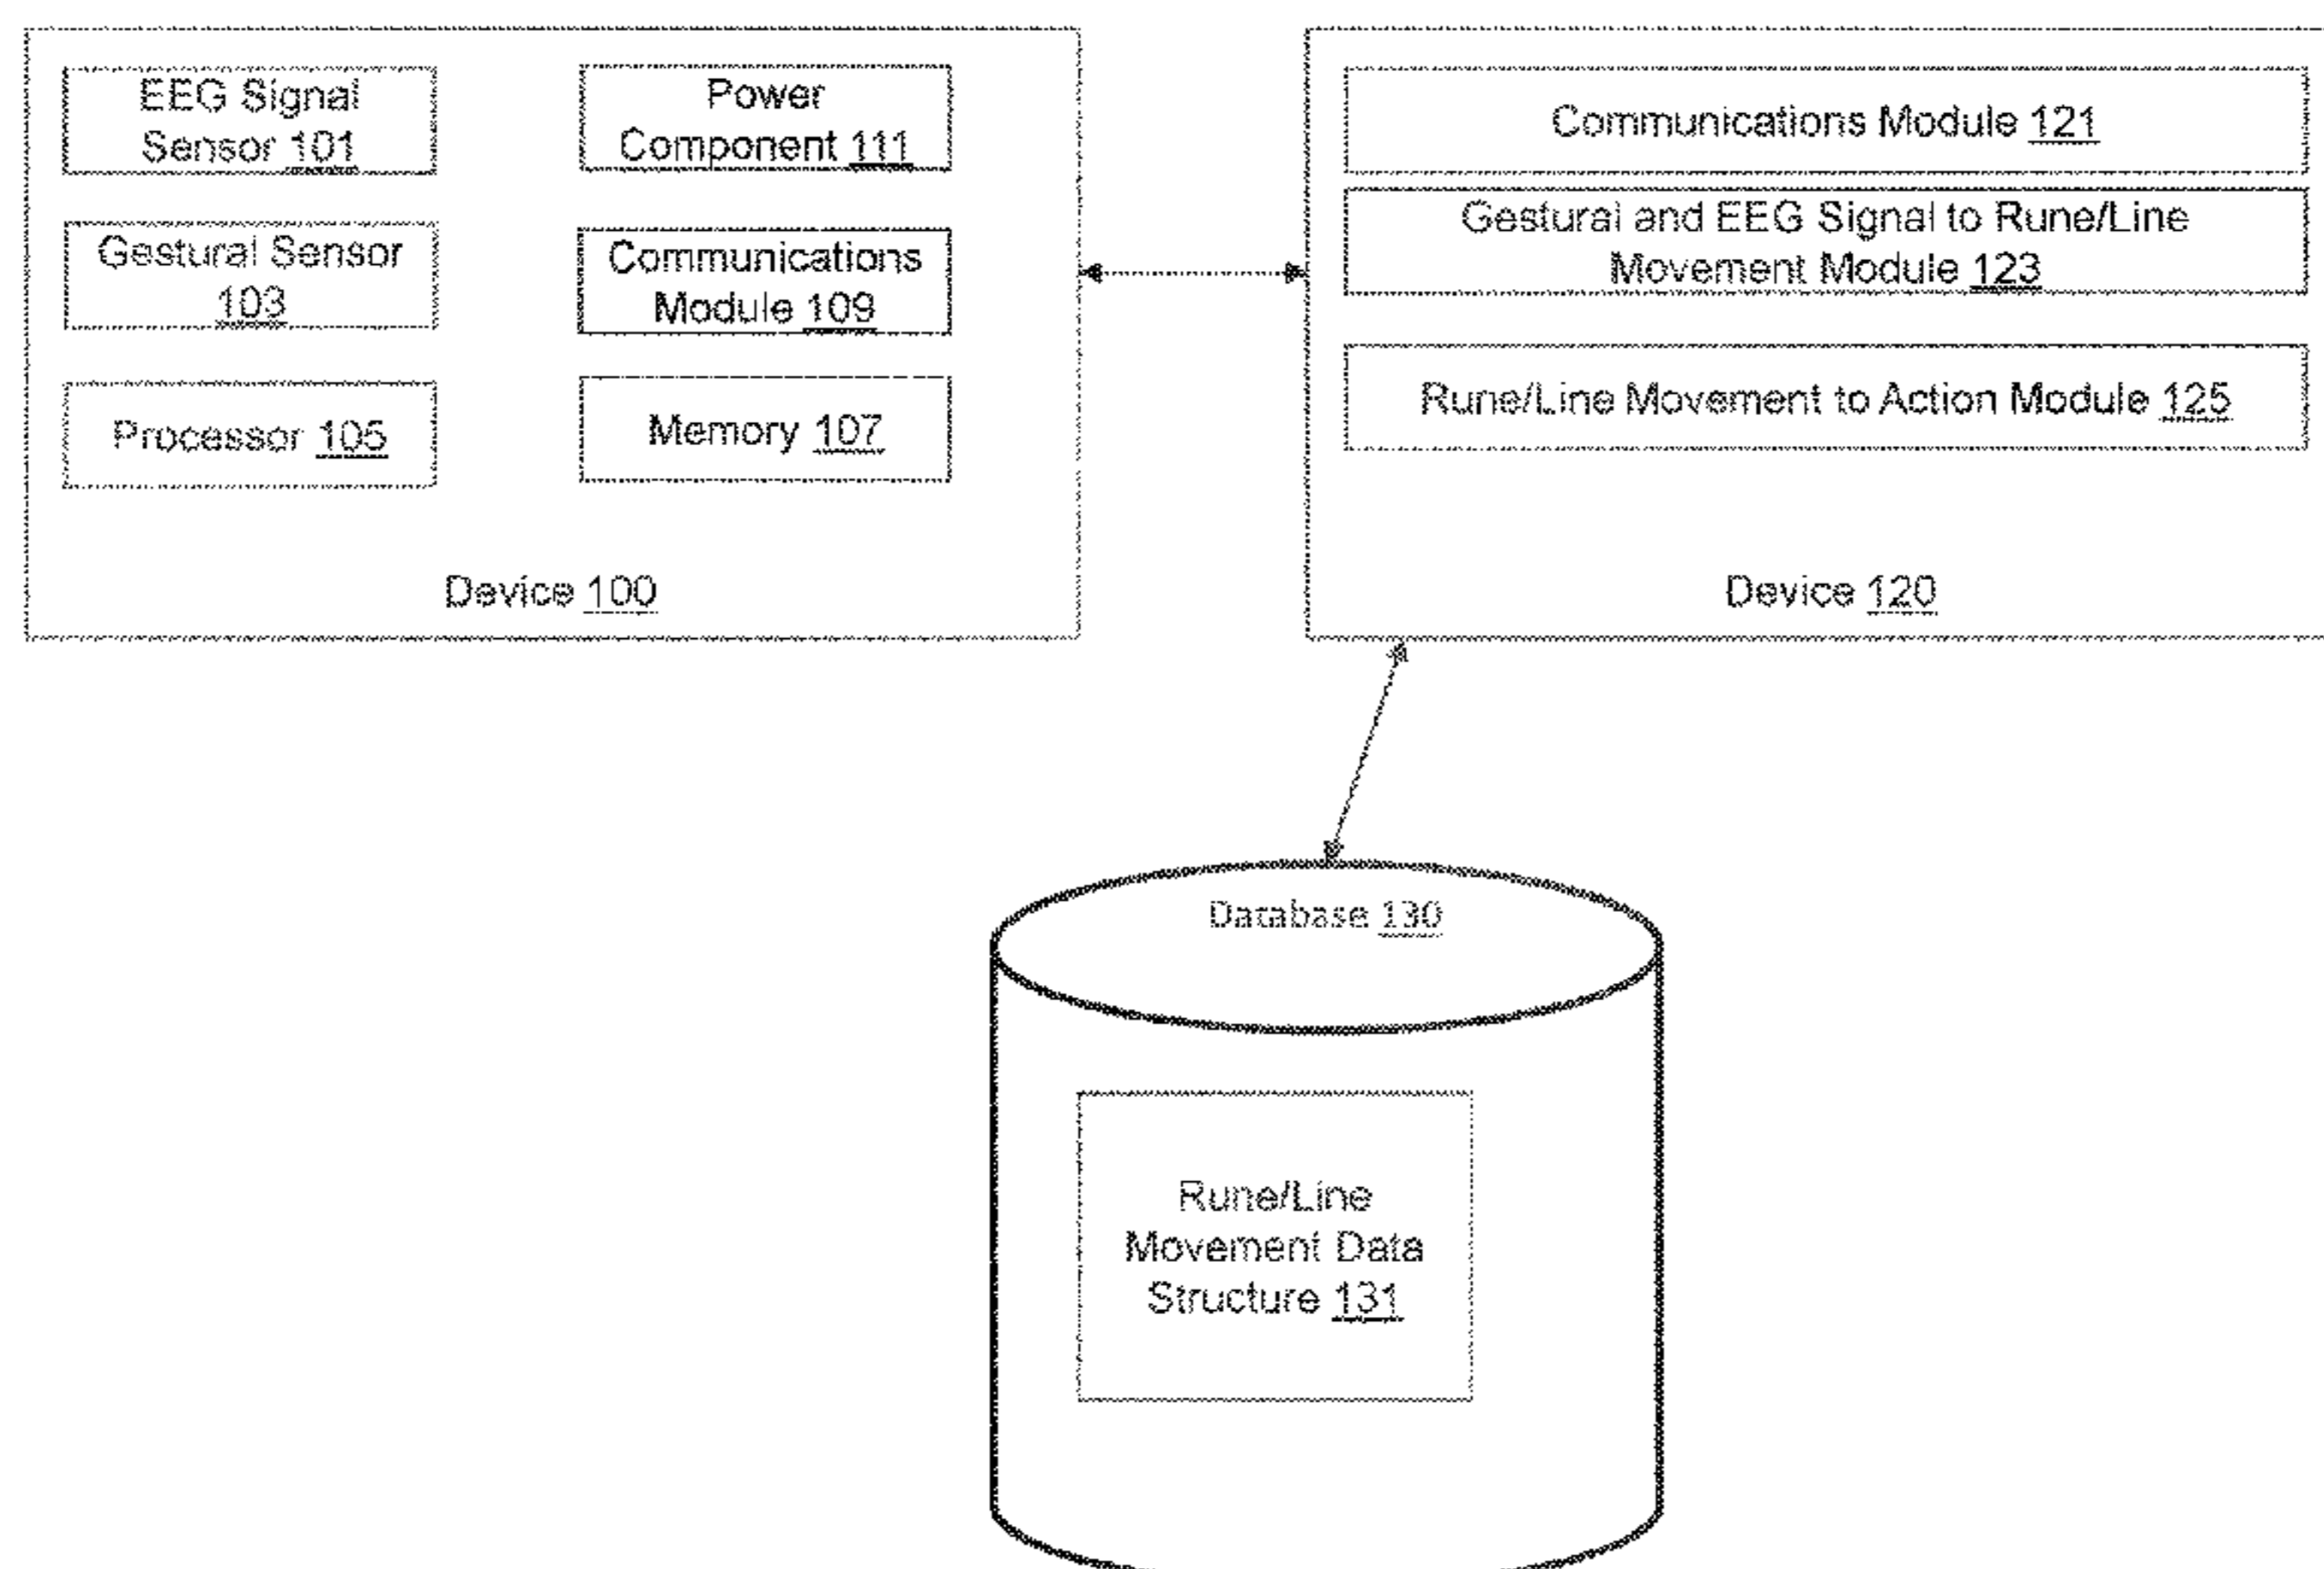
EEG Signal Sensor 101

Power Component 111

Gestural Sensor 103

Communications Module 109

Processor 105

Memory 107

Device 100

Communications Module 121

Gestural and EEG Signal to Rune/Line Movement Module 123

Rune/Line Movement to Action Module 125

Device 120

Database 130

Rune/Line Movement Data Structure 131